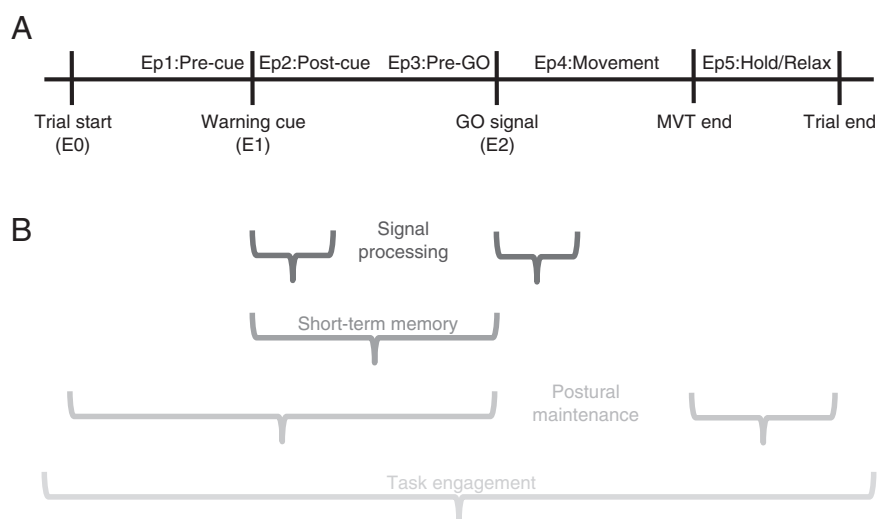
A

Ep1:Pre-cue Ep2:Post-cue Ep3:Pre-GO Ep4:Movement Ep5:Hold/Relax

Trial start (E0)
Warning cue (E1)
GO signal (E2)
MVT end
Trial end

B

Signal processing

Short-term memory

Postural maintenance

Task engagement